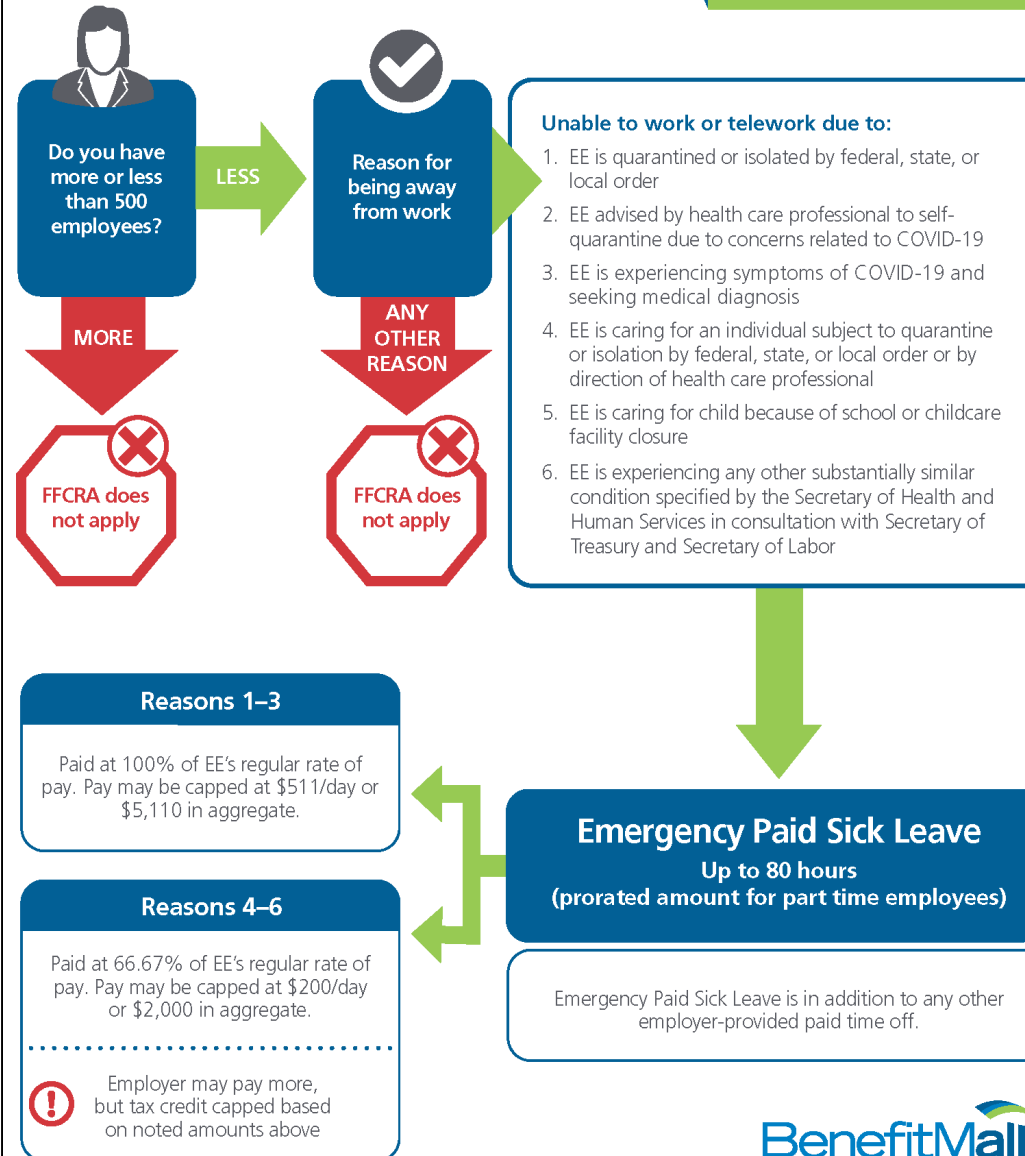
Do you have more or less than 500 employees?

LESS

MORE

FFCRA does not apply

Reason for being away from work

ANY OTHER REASON

FFCRA does not apply

Unable to work or telework due to:

1. EE is quarantined or isolated by federal, state, or local order
2. EE advised by health care professional to self-quarantine due to concerns related to COVID-19
3. EE is experiencing symptoms of COVID-19 and seeking medical diagnosis
4. EE is caring for an individual subject to quarantine or isolation by federal, state, or local order or by direction of health care professional
5. EE is caring for child because of school or childcare facility closure
6. EE is experiencing any other substantially similar condition specified by the Secretary of Health and Human Services in consultation with Secretary of Treasury and Secretary of Labor

Reasons 1–3

Paid at 100% of EE's regular rate of pay. Pay may be capped at $511/day or $5,110 in aggregate.

Reasons 4–6

Paid at 66.67% of EE's regular rate of pay. Pay may be capped at $200/day or $2,000 in aggregate.

Employer may pay more, but tax credit capped based on noted amounts above

Emergency Paid Sick Leave
Up to 80 hours
(prorated amount for part time employees)

Emergency Paid Sick Leave is in addition to any other employer-provided paid time off.

BenefitMall